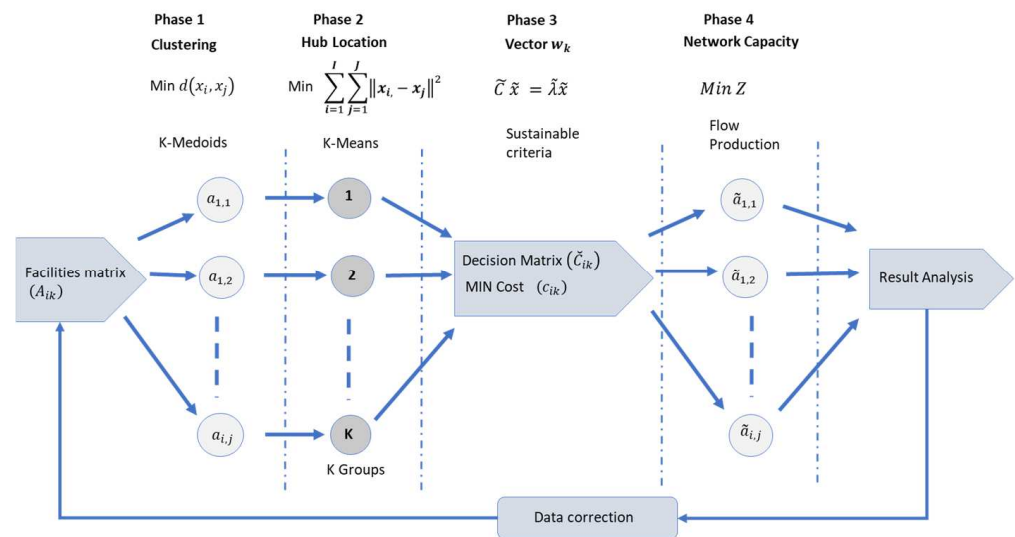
Phase 1
Clustering
Min $d(x_i, x_j)$

Phase 2
Hub Location
Min $\sum_{i=1}^{I}\sum_{j=1}^{J}\|x_{i_i} - x_j\|^2$

Phase 3
Vector $w_k$
$\tilde{C}\,\tilde{x} = \tilde{\lambda}\tilde{x}$

Phase 4
Network Capacity
$Min\ Z$

K-Medoids

K-Means

Sustainable criteria

Flow Production

Facilities matrix $(A_{ik})$

$a_{1,1}$

$a_{1,2}$

$a_{i,j}$

1

2

K

K Groups

Decision Matrix $(\check{C}_{ik})$
MIN Cost $(c_{ik})$

$\tilde{a}_{1,1}$

$\tilde{a}_{1,2}$

$\tilde{a}_{i,j}$

Result Analysis

Data correction